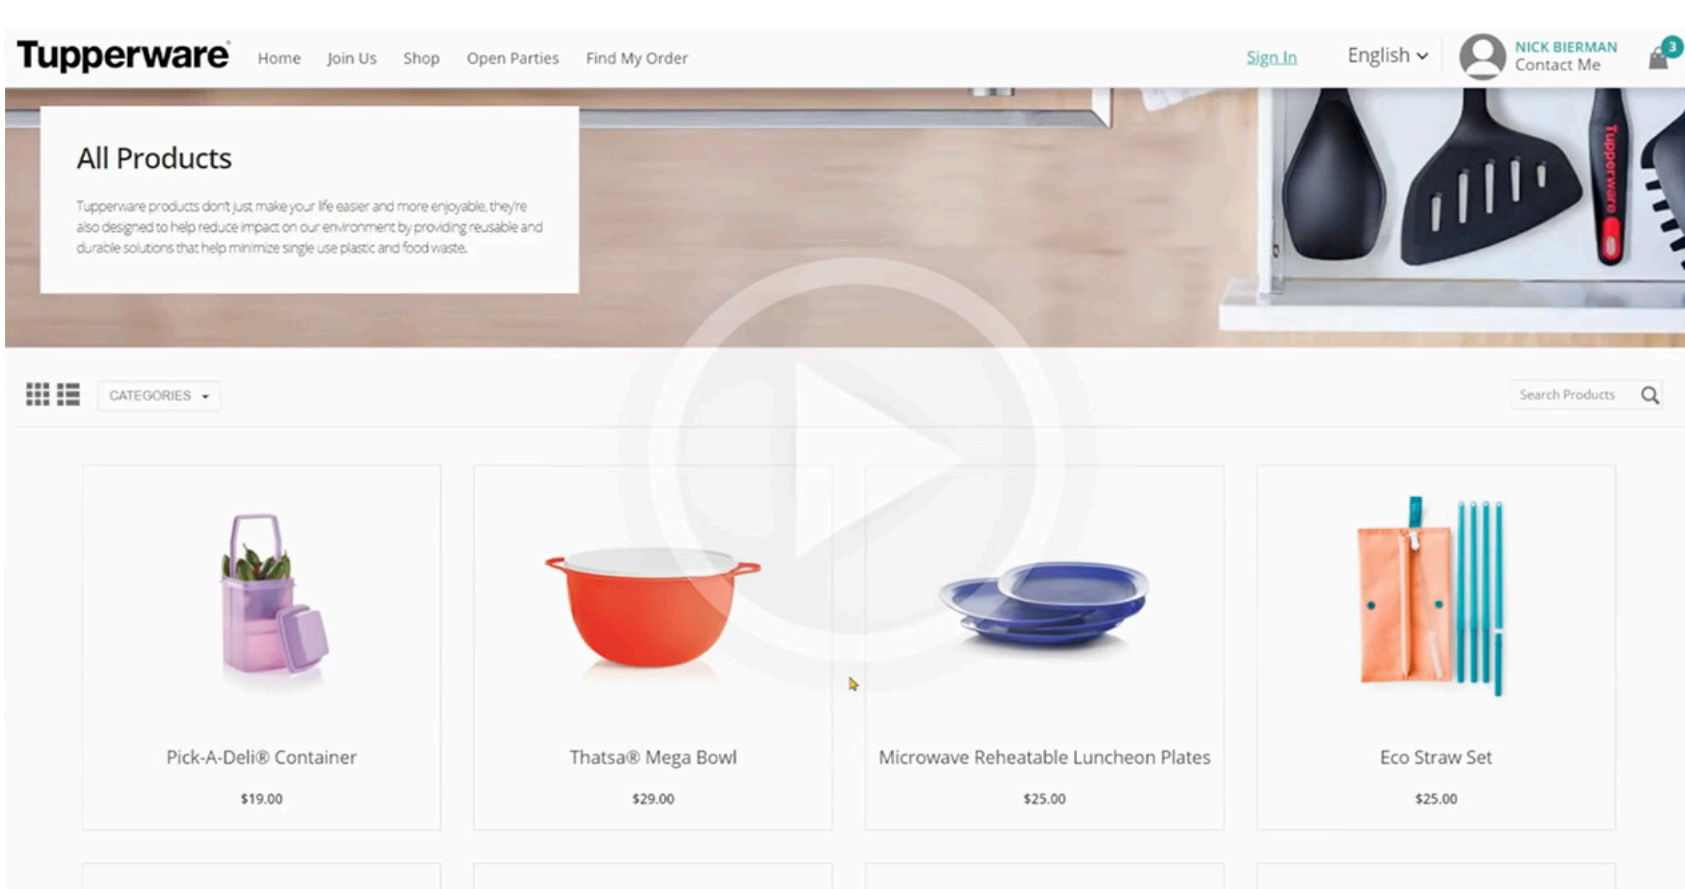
Tupperware Home Join Us Shop Open Parties Find My Order

Sign In English NICK BIERMAN Contact Me 3

All Products

Tupperware products don't just make your life easier and more enjoyable, they're also designed to help reduce impact on our environment by providing reusable and durable solutions that help minimize single use plastic and food waste.

Tupperware

CATEGORIES

Search Products

Pick-A-Deli® Container

$19.00

Thatsa® Mega Bowl

$29.00

Microwave Reheatable Luncheon Plates

$25.00

Eco Straw Set

$25.00